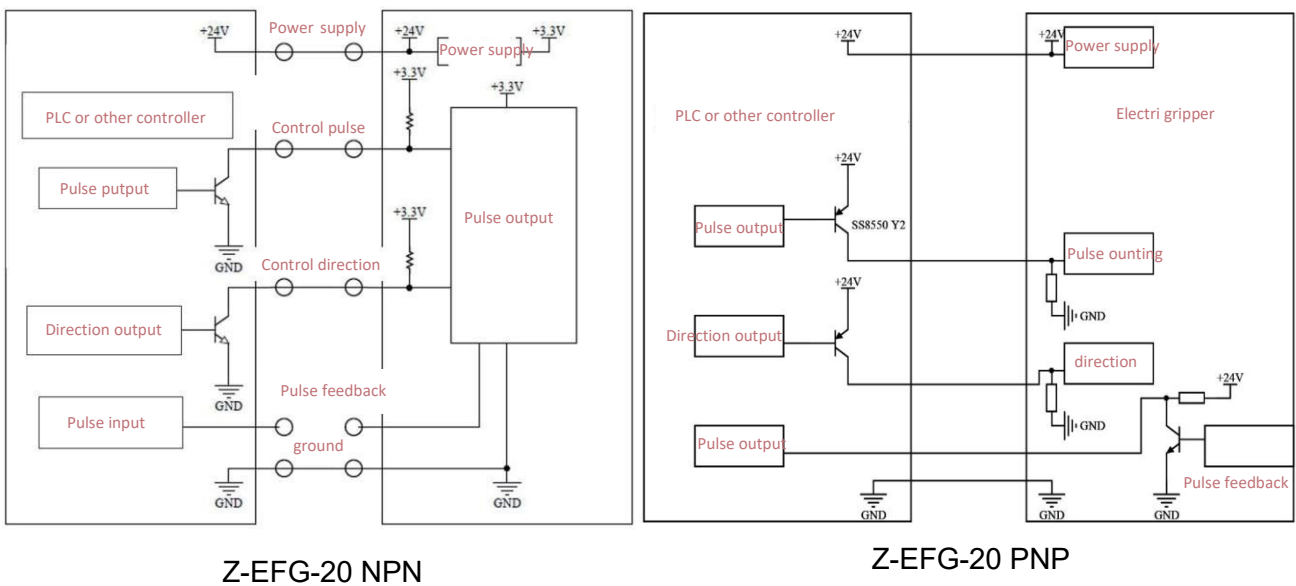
+24V
Power supply
+24V
Power supply
+3.3V
+3.3V
+3.3V
PLC or other controller
Control pulse
Pulse putput
Pulse output
+3.3V
GND
Control direction
Direction output
GND
Pulse feedback
Pulse input
ground
GND
GND

Z-EFG-20 NPN

+24V
+24V
Power supply
PLC or other controller
Electri gripper
+24V
Pulse output
SS8550 Y2
Pulse ounting
+24V
GND
Direction output
direction
+24V
GND
Pulse output
Pulse feedback
GND
GND
GND

Z-EFG-20 PNP